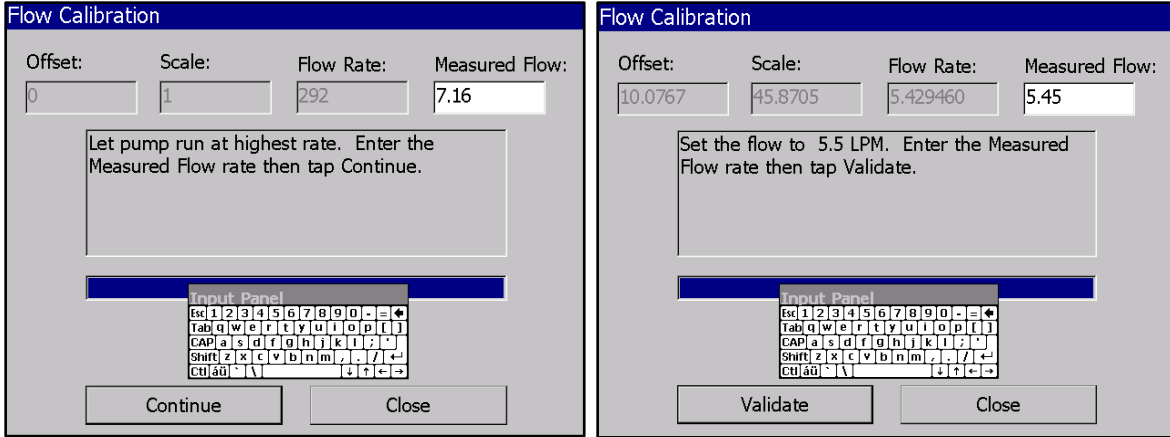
Flow Calibration

Offset: 0
Scale: 1
Flow Rate: 292
Measured Flow: 7.16

Let pump run at highest rate. Enter the Measured Flow rate then tap Continue.

Input Panel
Esc 1 2 3 4 5 6 7 8 9 0 - = ←
Tab q w e r t y u i o p [ ]
CAP a s d f g h j k l ; '
Shift z x c v b n m , . / ↵
Ctl áü ` \ ↓ ↑ ← →

Continue
Close

Flow Calibration

Offset: 10.0767
Scale: 45.8705
Flow Rate: 5.429460
Measured Flow: 5.45

Set the flow to 5.5 LPM. Enter the Measured Flow rate then tap Validate.

Input Panel
Esc 1 2 3 4 5 6 7 8 9 0 - = ←
Tab q w e r t y u i o p [ ]
CAP a s d f g h j k l ; '
Shift z x c v b n m , . / ↵
Ctl áü ` \ ↓ ↑ ← →

Validate
Close